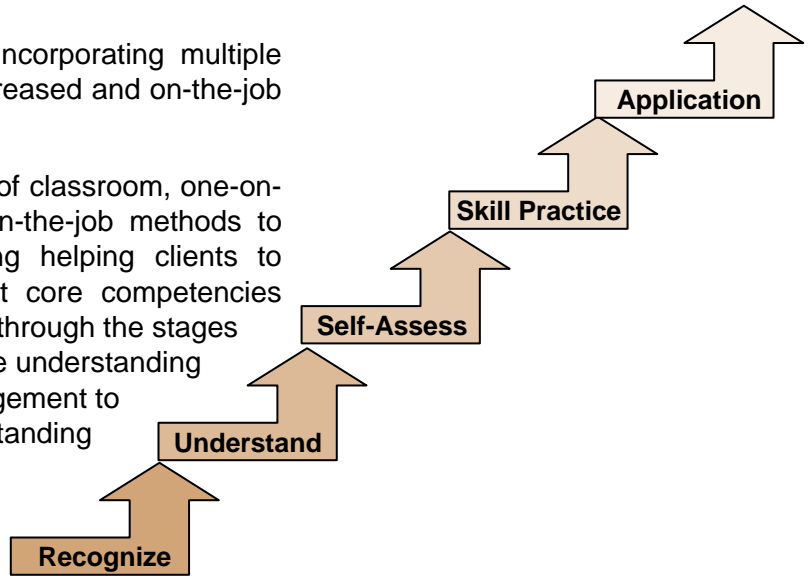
ncorporating multiple reased and on-the-job

of classroom, one-on-n-the-job methods to g helping clients to t core competencies through the stages e understanding gement to tanding

Application

Skill Practice

Self-Assess

Understand

Recognize